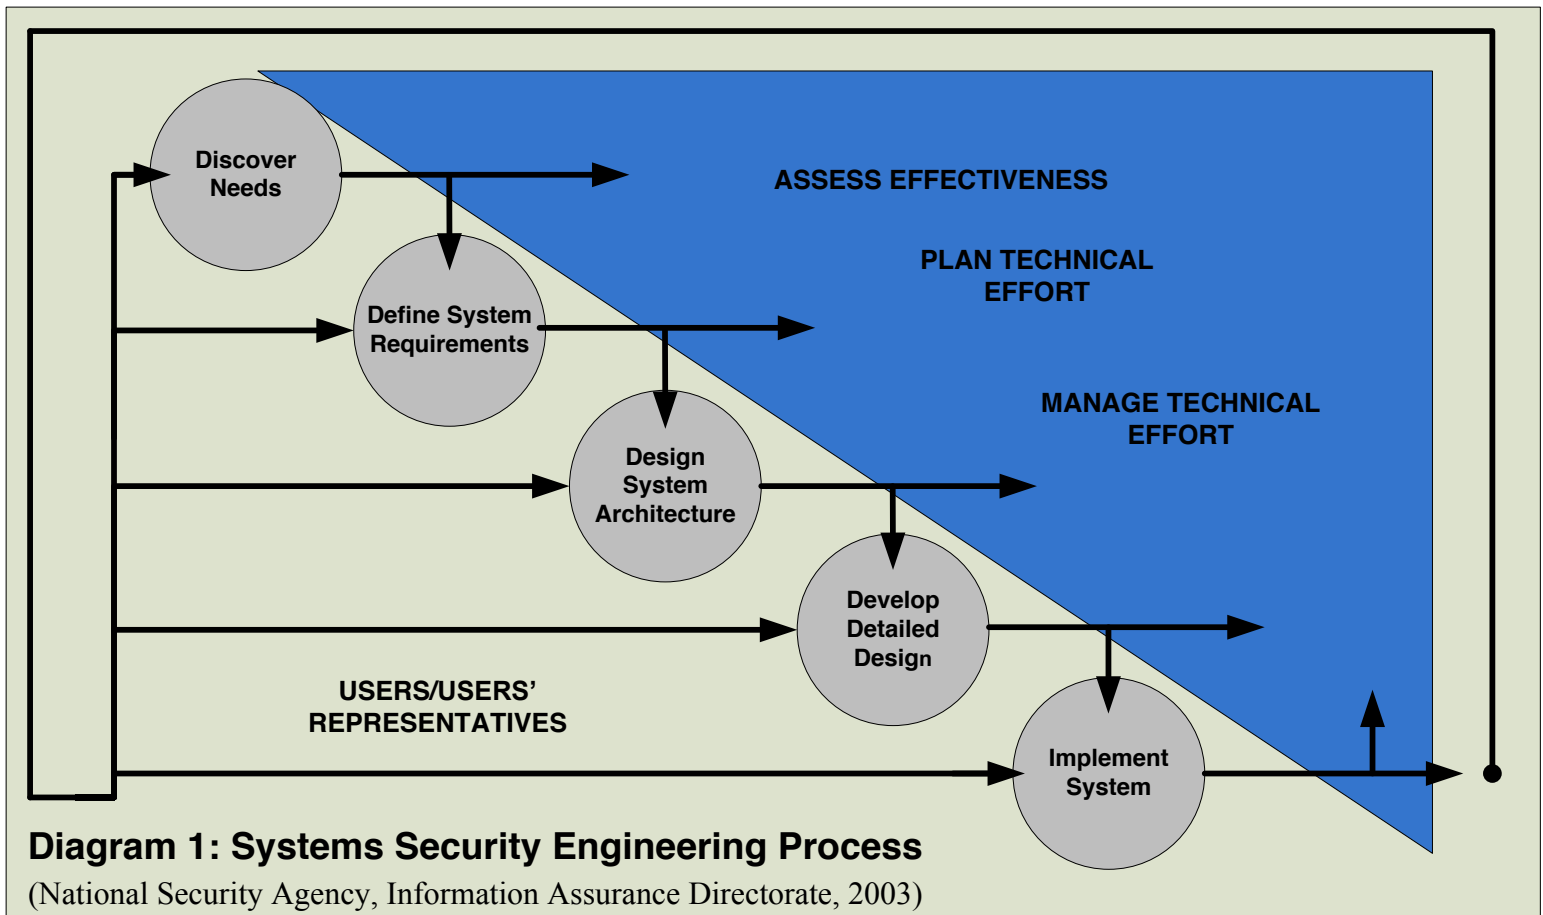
Discover Needs

ASSESS EFFECTIVENESS

Define System Requirements

PLAN TECHNICAL EFFORT

MANAGE TECHNICAL EFFORT

Design System Architecture

Develop Detailed Design

USERS/USERS' REPRESENTATIVES

Implement System

Diagram 1: Systems Security Engineering Process

(National Security Agency, Information Assurance Directorate, 2003)